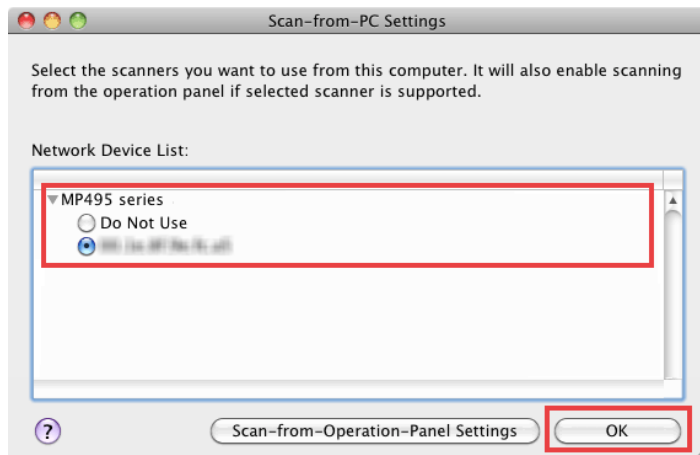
Scan-from-PC Settings

Select the scanners you want to use from this computer. It will also enable scanning from the operation panel if selected scanner is supported.

Network Device List:

MP495 series
Do Not Use
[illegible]

?

Scan-from-Operation-Panel Settings

OK